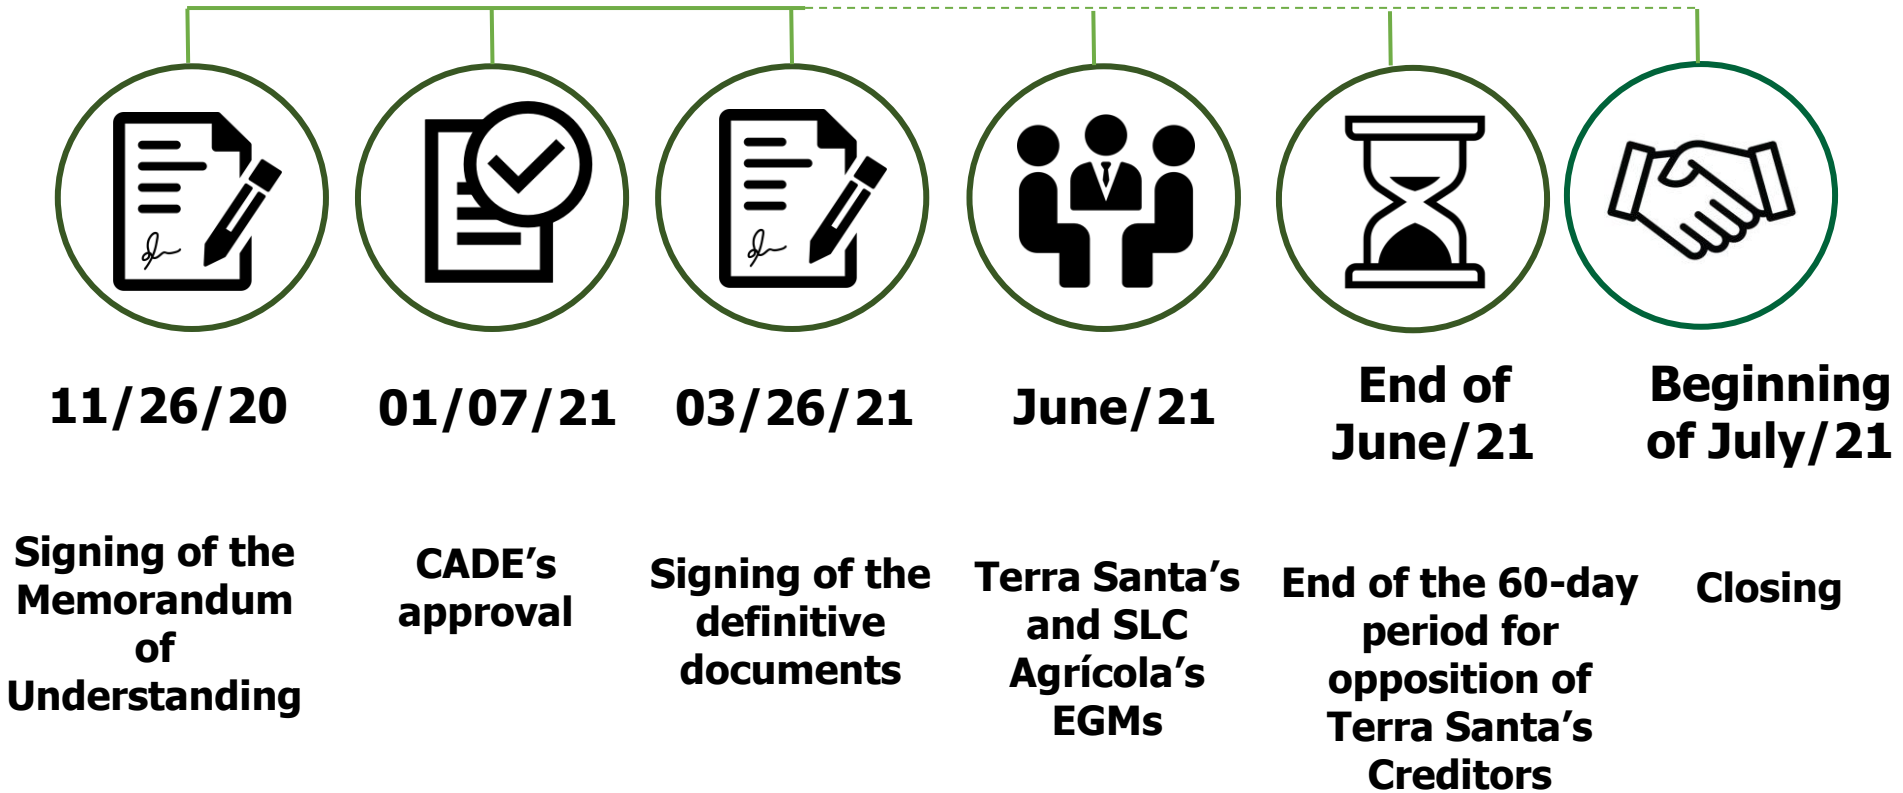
11/26/20

Signing of the Memorandum of Understanding

01/07/21

CADE’s approval

03/26/21

Signing of the definitive documents

June/21

Terra Santa’s and SLC Agrícola’s EGMs

End of June/21

End of the 60-day period for opposition of Terra Santa’s Creditors

Beginning of July/21

Closing